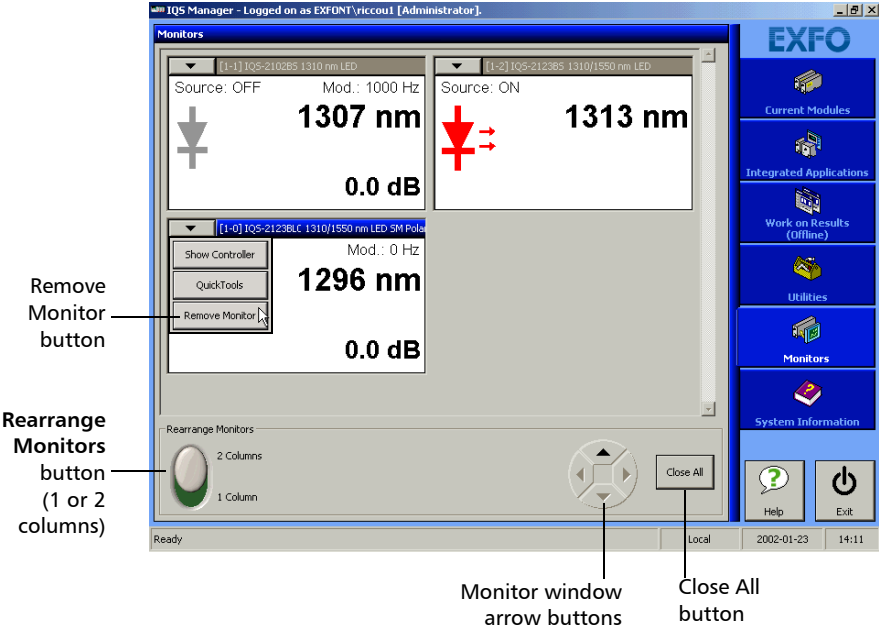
IQS Manager - Logged on as EXFONT\riccou1 [Administrator].

Monitors

[1-1] IQS-2102BS 1310 nm LED
Source: OFF
Mod.: 1000 Hz
1307 nm
0.0 dB

[1-2] IQS-2123BS 1310/1550 nm LED
Source: ON
1313 nm

[1-0] IQS-2123BLC 1310/1550 nm LED SM Polar
Show Controller
QuickTools
Remove Monitor
Mod.: 0 Hz
1296 nm
0.0 dB

Rearrange Monitors
2 Columns
1 Column

Close All

EXFO
Current Modules
Integrated Applications
Work on Results (Offline)
Utilities
Monitors
System Information
Help
Exit

Ready
Local
2002-01-23
14:11

Remove Monitor button

Rearrange Monitors button (1 or 2 columns)

Monitor window arrow buttons

Close All button